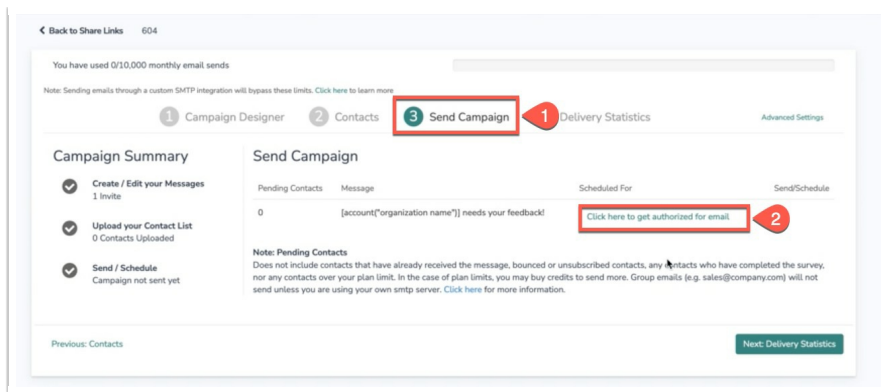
Back to Share Links 604

You have used 0/10,000 monthly email sends

Note: Sending emails through a custom SMTP integration will bypass these limits. Click here to learn more

1 Campaign Designer 2 Contacts 3 Send Campaign 1 Delivery Statistics Advanced Settings

Campaign Summary

Create / Edit your Messages
1 Invite

Upload your Contact List
0 Contacts Uploaded

Send / Schedule
Campaign not sent yet

Send Campaign

| Pending Contacts | Message | Scheduled For | Send/Schedule |
|---|---|---|---|
| 0 | [account("organization name")] needs your feedback! | Click here to get authorized for email | |

2

Note: Pending Contacts
Does not include contacts that have already received the message, bounced or unsubscribed contacts, any contacts who have completed the survey, nor any contacts over your plan limit. In the case of plan limits, you may buy credits to send more. Group emails (e.g. sales@company.com) will not send unless you are using your own smtp server. Click here for more information.

Previous: Contacts

Next: Delivery Statistics